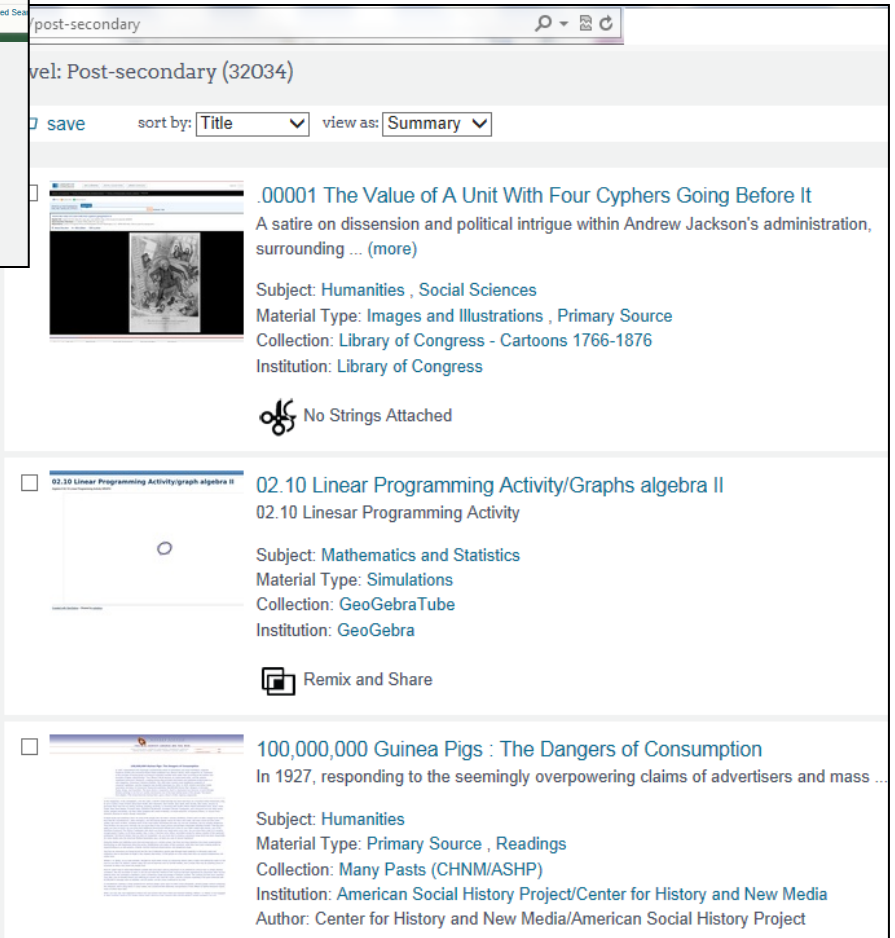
ed Sea

/post-secondary

vel: Post-secondary (32034)

save   sort by: Title   view as: Summary

.00001 The Value of A Unit With Four Cyphers Going Before It
A satire on dissension and political intrigue within Andrew Jackson's administration, surrounding ... (more)

Subject: Humanities , Social Sciences
Material Type: Images and Illustrations , Primary Source
Collection: Library of Congress - Cartoons 1766-1876
Institution: Library of Congress

No Strings Attached

02.10 Linear Programming Activity/graph algebra II

02.10 Linear Programming Activity/Graphs algebra II
02.10 Linesar Programming Activity

Subject: Mathematics and Statistics
Material Type: Simulations
Collection: GeoGebraTube
Institution: GeoGebra

Remix and Share

100,000,000 Guinea Pigs : The Dangers of Consumption
In 1927, responding to the seemingly overpowering claims of advertisers and mass ...

Subject: Humanities
Material Type: Primary Source , Readings
Collection: Many Pasts (CHNM/ASHP)
Institution: American Social History Project/Center for History and New Media
Author: Center for History and New Media/American Social History Project